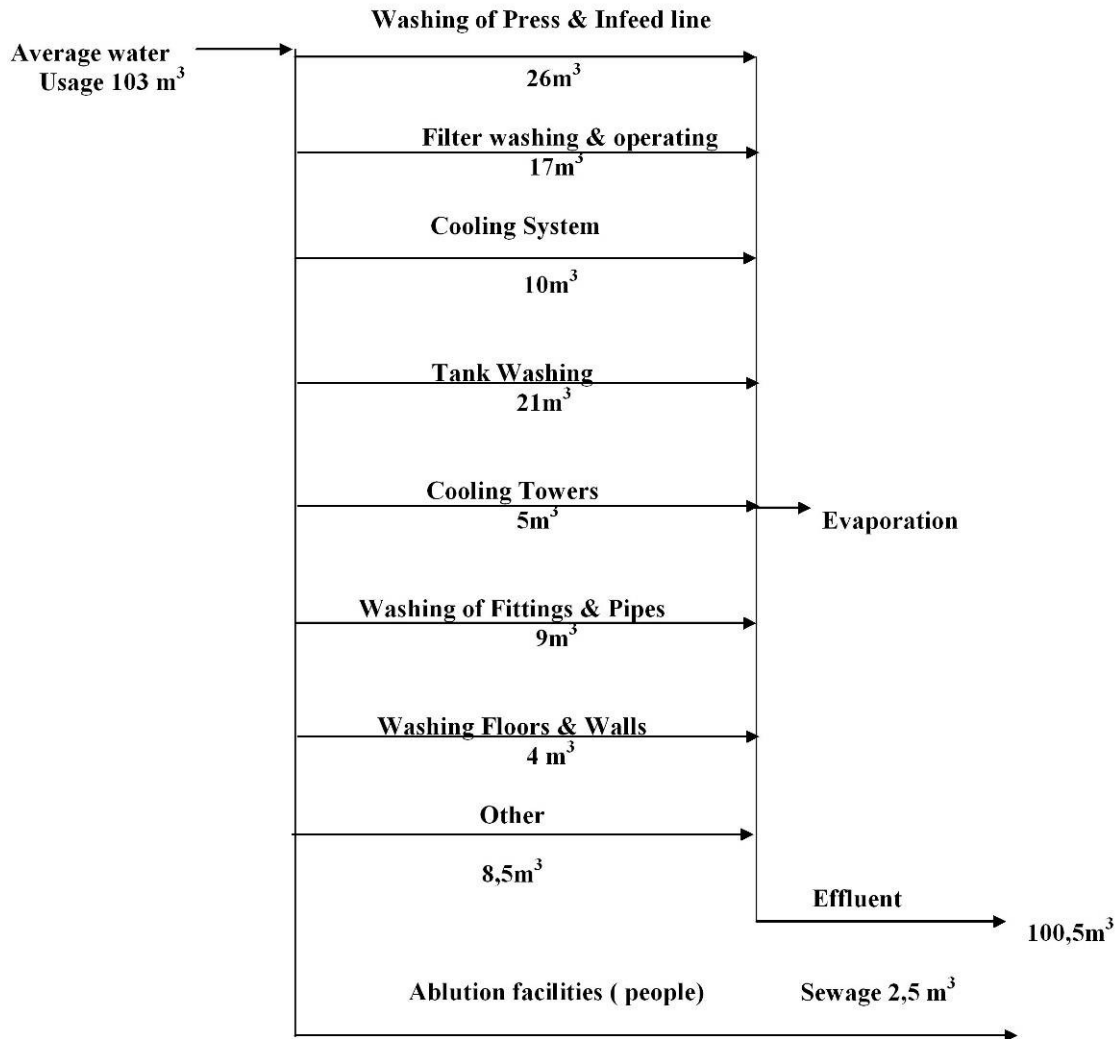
Average water Usage 103 $m^3$

Washing of Press & Infeed line

$26m^3$

Filter washing & operating

$17m^3$

Cooling System

$10m^3$

Tank Washing

$21m^3$

Cooling Towers

$5m^3$

Evaporation

Washing of Fittings & Pipes

$9m^3$

Washing Floors & Walls

4 $m^3$

Other

$8,5m^3$

Effluent

$100,5m^3$

Ablution facilities ( people)

Sewage 2,5 $m^3$